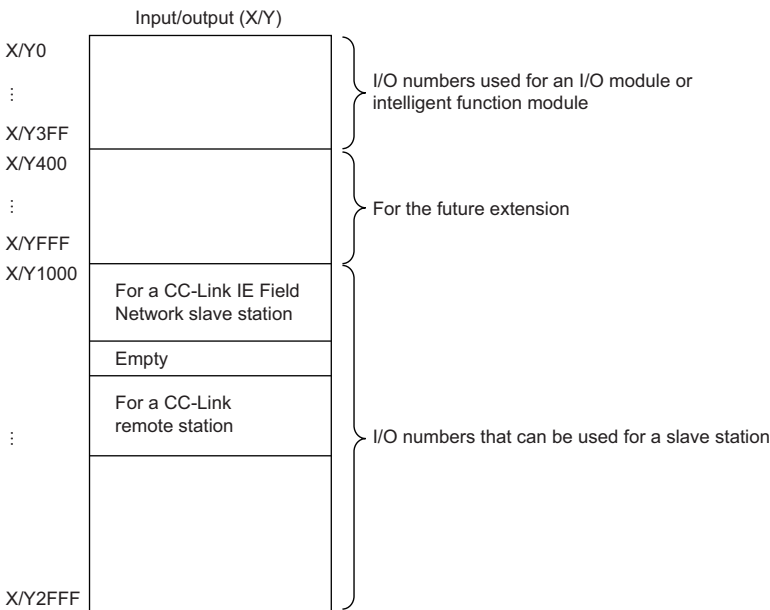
Input/output (X/Y)

X/Y0

⋮

X/Y3FF

I/O numbers used for an I/O module or intelligent function module

X/Y400

⋮

X/YFFF

For the future extension

X/Y1000

For a CC-Link IE Field Network slave station

Empty

For a CC-Link remote station

⋮

X/Y2FFF

I/O numbers that can be used for a slave station